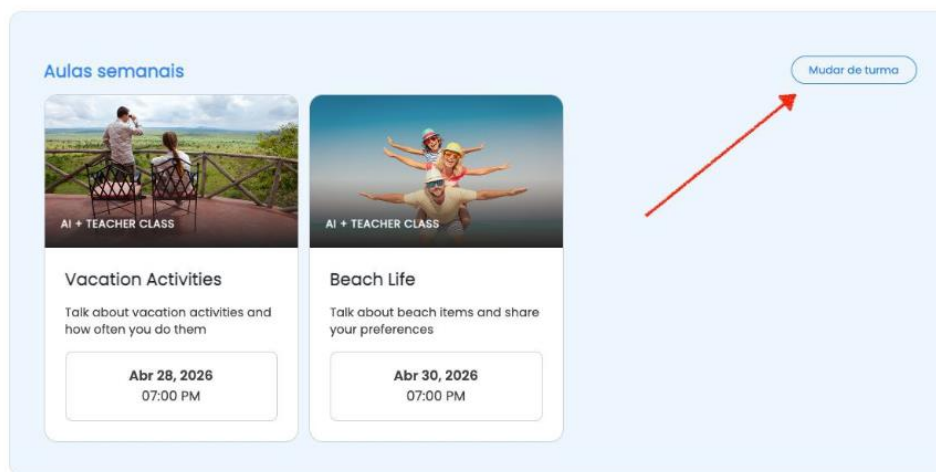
Aulas semanais

Mudar de turma

AI + TEACHER CLASS

Vacation Activities

Talk about vacation activities and how often you do them

Abr 28, 2026
07:00 PM

AI + TEACHER CLASS

Beach Life

Talk about beach items and share your preferences

Abr 30, 2026
07:00 PM